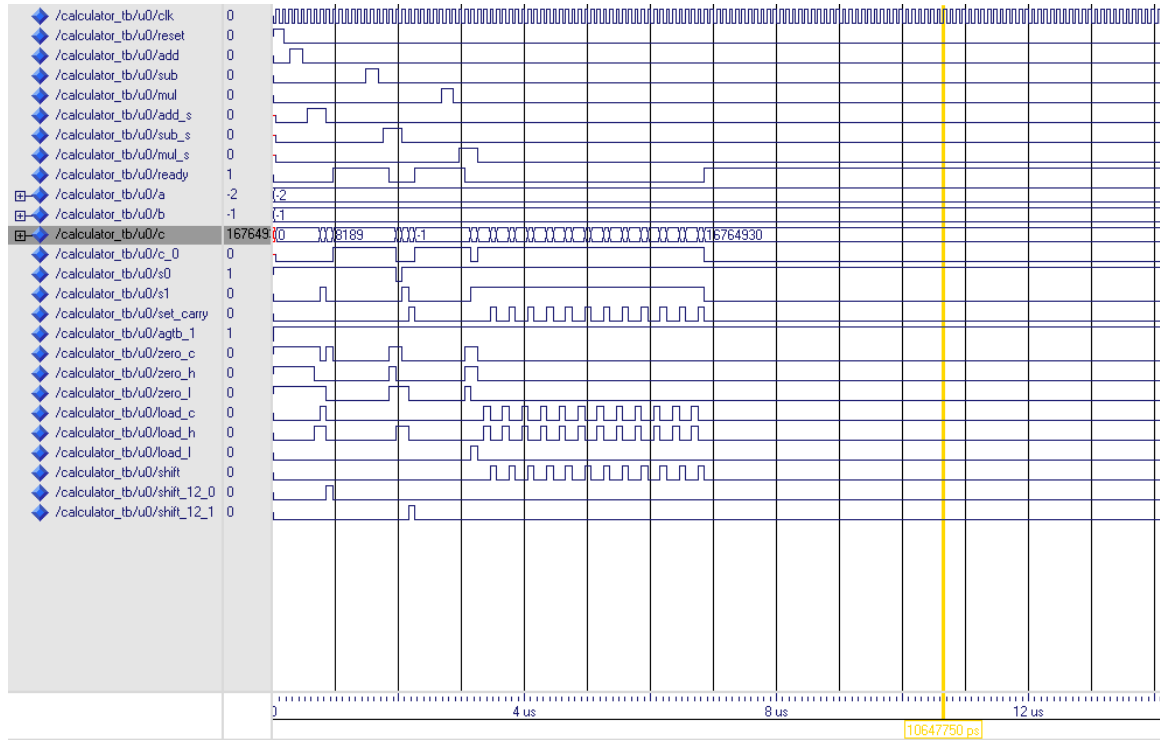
/calculator_tb/u0/clk 0
/calculator_tb/u0/reset 0
/calculator_tb/u0/add 0
/calculator_tb/u0/sub 0
/calculator_tb/u0/mul 0
/calculator_tb/u0/add_s 0
/calculator_tb/u0/sub_s 0
/calculator_tb/u0/mul_s 0
/calculator_tb/u0/ready 1
/calculator_tb/u0/a -2
/calculator_tb/u0/b -1
/calculator_tb/u0/c 167649
/calculator_tb/u0/c_0 0
/calculator_tb/u0/s0 1
/calculator_tb/u0/s1 0
/calculator_tb/u0/set_carry 0
/calculator_tb/u0/agtb_1 1
/calculator_tb/u0/zero_c 0
/calculator_tb/u0/zero_h 0
/calculator_tb/u0/zero_l 0
/calculator_tb/u0/load_c 0
/calculator_tb/u0/load_h 0
/calculator_tb/u0/load_l 0
/calculator_tb/u0/shift 0
/calculator_tb/u0/shift_12_0 0
/calculator_tb/u0/shift_12_1 0

-2
-1
0 8189 -1 16764930

0
4 us
8 us
12 us
10647750 ps